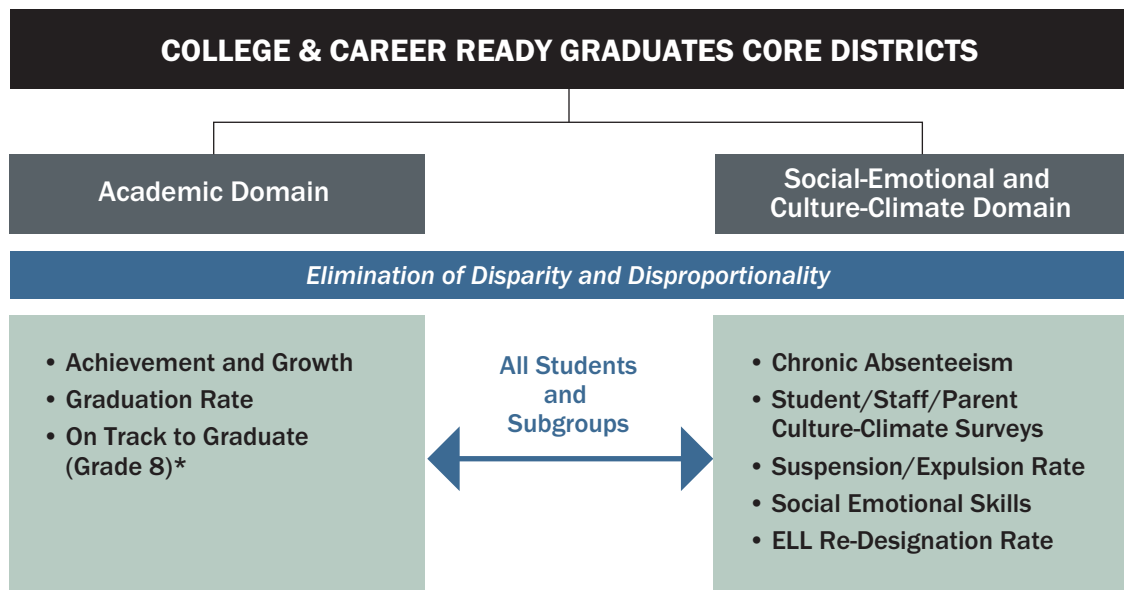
COLLEGE & CAREER READY GRADUATES CORE DISTRICTS

Academic Domain

Social-Emotional and Culture-Climate Domain

Elimination of Disparity and Disproportionality

• Achievement and Growth
• Graduation Rate
• On Track to Graduate (Grade 8)*

All Students and Subgroups

• Chronic Absenteeism
• Student/Staff/Parent Culture-Climate Surveys
• Suspension/Expulsion Rate
• Social Emotional Skills
• ELL Re-Designation Rate